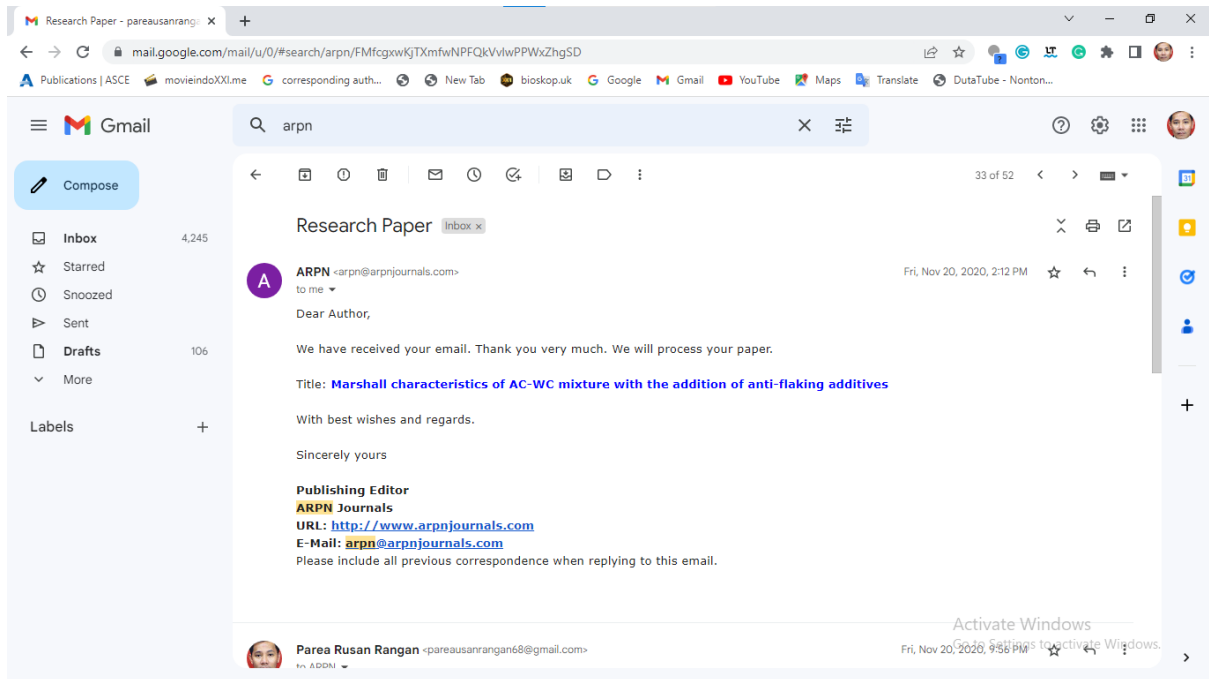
Research Paper - pareausanranga ×

mail.google.com/mail/u/0/#search/arpn/FMfcgxwKjTXmfwNPFQkVvlwPPWxZhgSD

Publications | ASCE movieindoXXI.me corresponding auth... New Tab bioskop.uk Google Gmail YouTube Maps Translate DutaTube - Nonton...

Gmail

arpn

Compose

Inbox 4,245
Starred
Snoozed
Sent
Drafts 106
More

Labels +

33 of 52

Research Paper Inbox ×

ARPN <arpn@arpnjournals.com>
to me

Fri, Nov 20, 2020, 2:12 PM

Dear Author,

We have received your email. Thank you very much. We will process your paper.

Title: Marshall characteristics of AC-WC mixture with the addition of anti-flaking additives

With best wishes and regards.

Sincerely yours

Publishing Editor
ARPN Journals
URL: http://www.arpnjournals.com
E-Mail: arpn@arpnjournals.com
Please include all previous correspondence when replying to this email.

Parea Rusan Rangan <pareausanrangan68@gmail.com>
to ARPN

Fri, Nov 20, 2020, 9:56 PM

Activate Windows
Go to Settings to activate Windows.